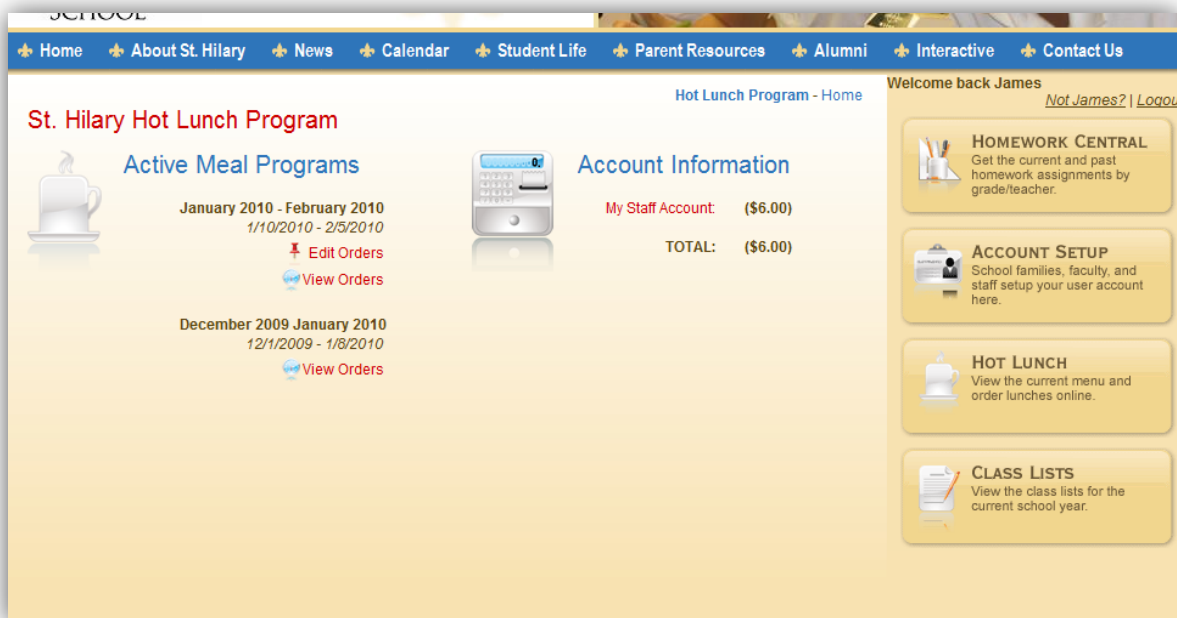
SCHOOL

Home About St. Hilary News Calendar Student Life Parent Resources Alumni Interactive Contact Us

Hot Lunch Program - Home

St. Hilary Hot Lunch Program

Active Meal Programs

January 2010 - February 2010
1/10/2010 - 2/5/2010
Edit Orders
View Orders

December 2009 January 2010
12/1/2009 - 1/8/2010
View Orders

Account Information

| My Staff Account: | ($6.00) |
|---|---|
| TOTAL: | ($6.00) |

Welcome back James
Not James? | Logou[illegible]

HOMEWORK CENTRAL
Get the current and past homework assignments by grade/teacher.

ACCOUNT SETUP
School families, faculty, and staff setup your user account here.

HOT LUNCH
View the current menu and order lunches online.

CLASS LISTS
View the class lists for the current school year.